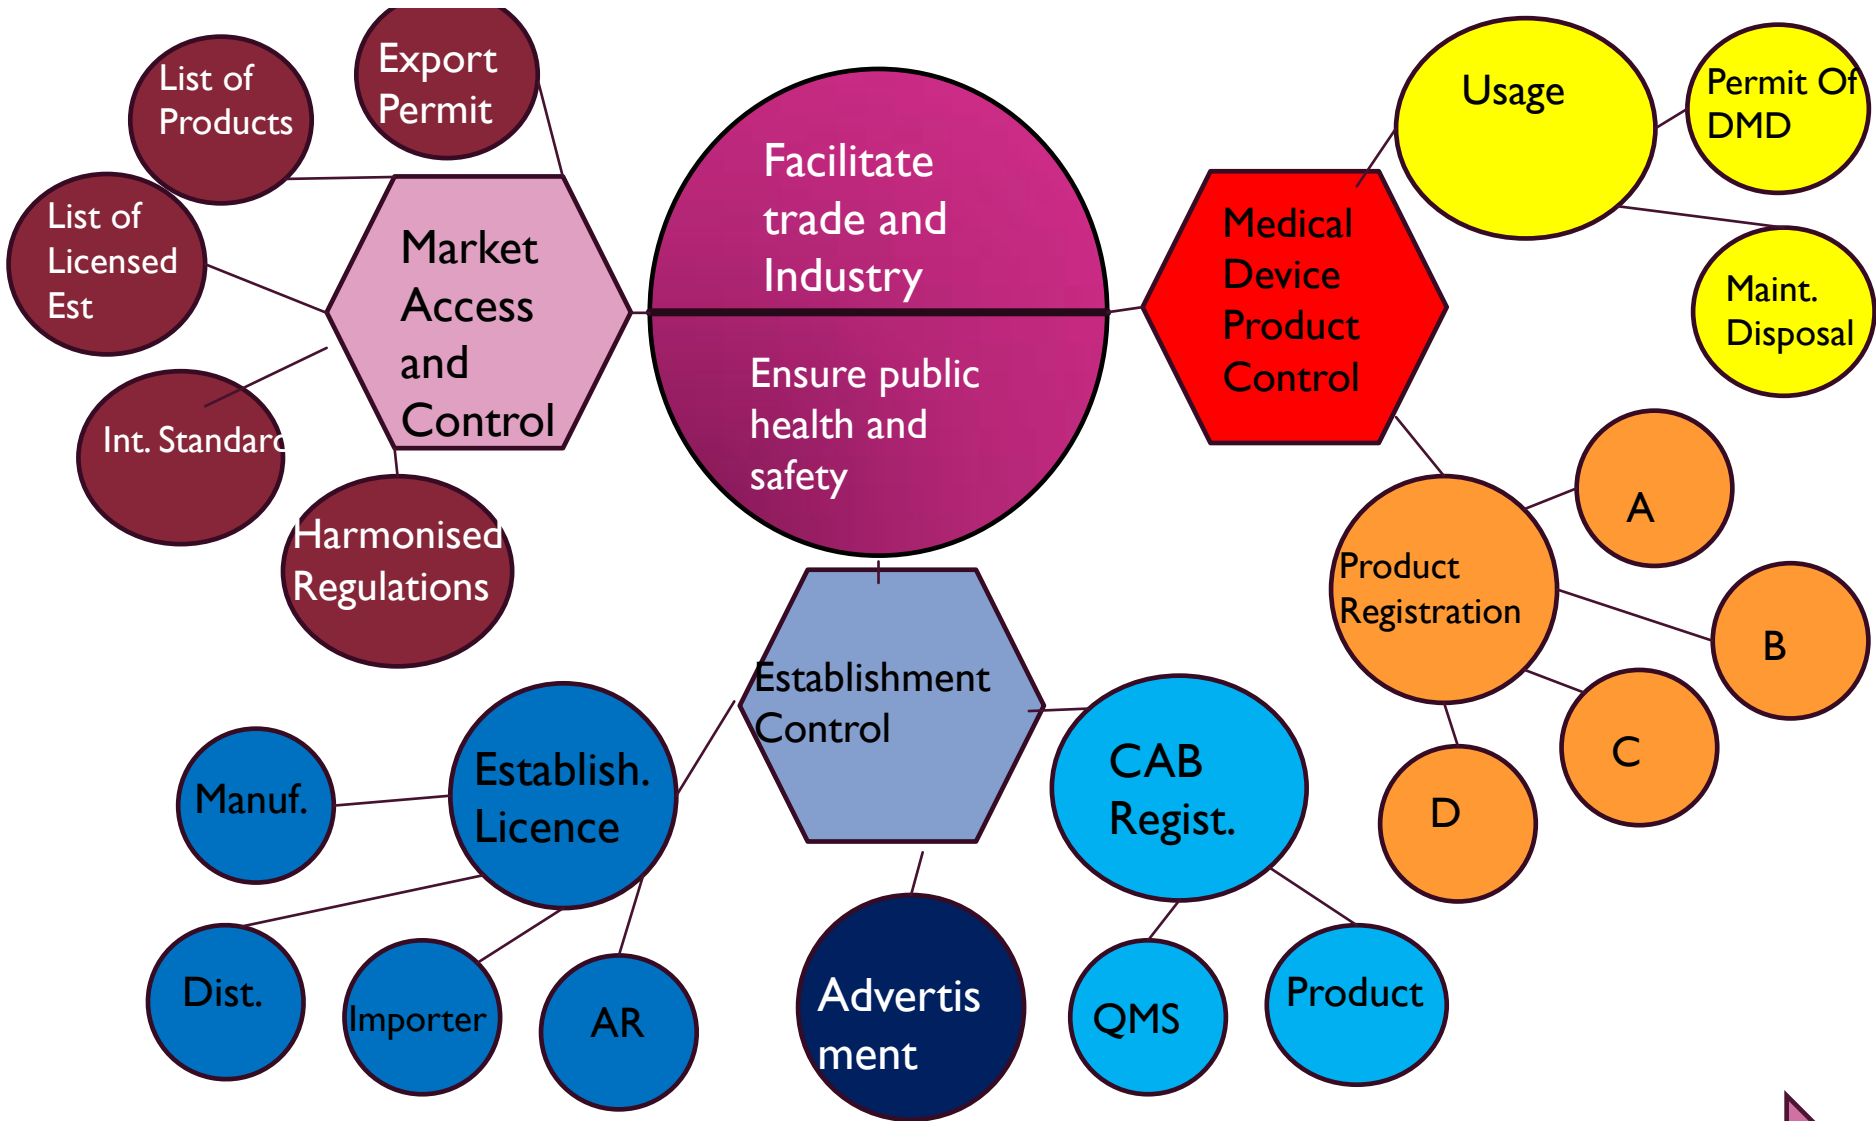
Export Permit

List of Products

List of Licensed Est

Market Access and Control

Int. Standard

Harmonised Regulations

Facilitate trade and Industry

Ensure public health and safety

Usage

Permit Of DMD

Maint. Disposal

Medical Device Product Control

Product Registration

A

B

C

D

Establishment Control

Establish. Licence

Manuf.

Dist.

Importer

AR

Advertis ment

CAB Regist.

QMS

Product